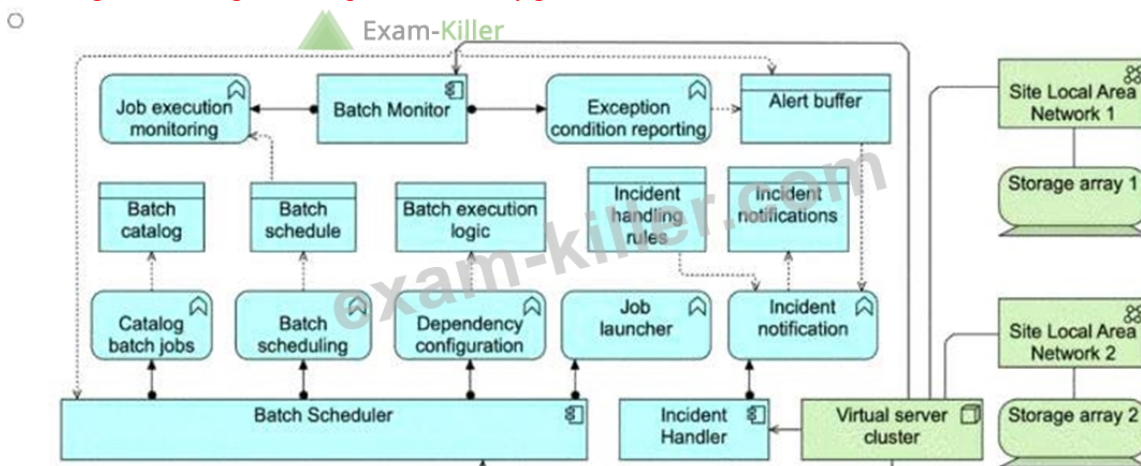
Exam-Killer

Job execution monitoring

Batch Monitor

Exception condition reporting

Alert buffer

Site Local Area Network 1

Storage array 1

Batch catalog

Batch schedule

Batch execution logic

Incident handling rules

Incident notifications

Catalog batch jobs

Batch scheduling

Dependency configuration

Job launcher

Incident notification

Site Local Area Network 2

Batch Scheduler

Incident Handler

Virtual server cluster

Storage array 2

exam-killer.com